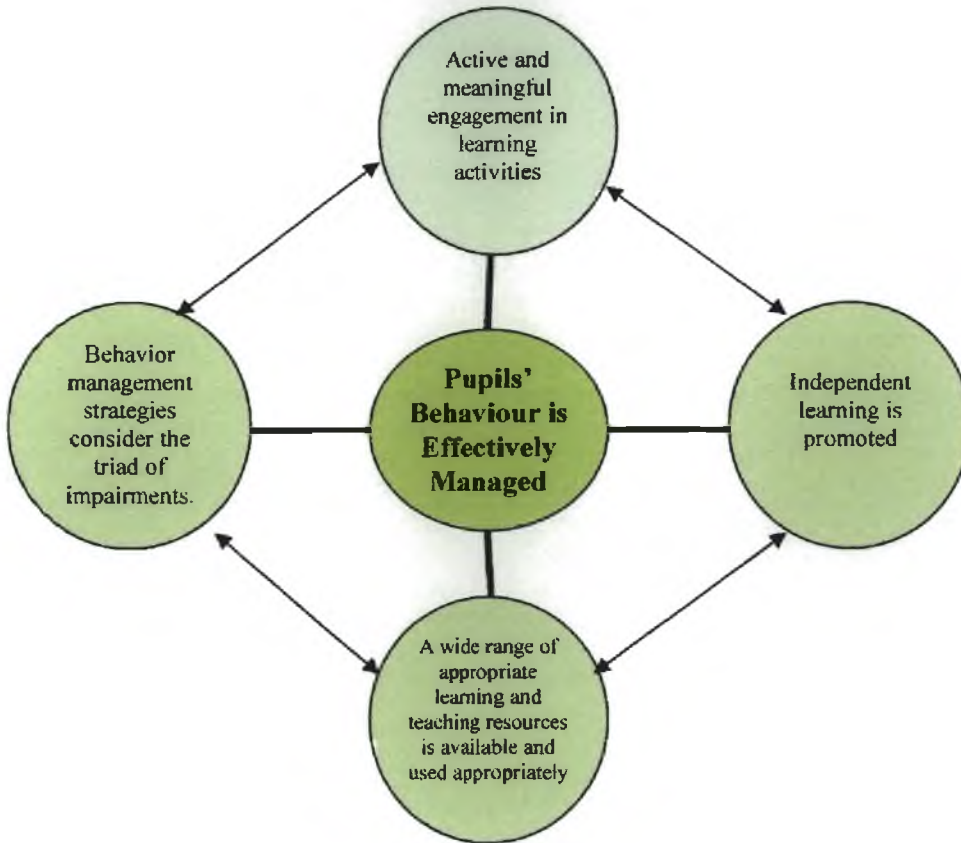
Active and meaningful engagement in learning activities

Behavior management strategies consider the triad of impairments.

Pupils' Behaviour is Effectively Managed

Independent learning is promoted

A wide range of appropriate learning and teaching resources is available and used appropriately